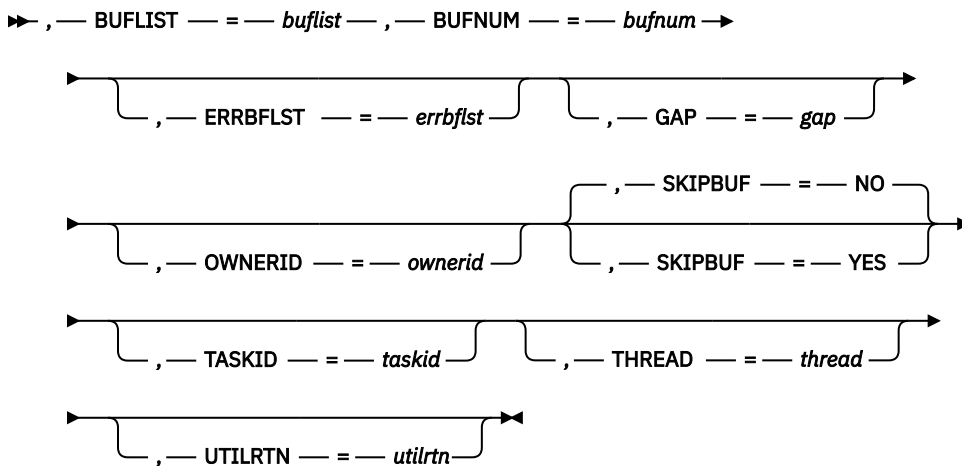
, BUFLIST = *buflist* , BUFNUM = *bufnum*

, ERRBFLST = *errbflst*

, GAP = *gap*

, SKIPBUF = NO

, OWNERID = *ownerid*

, SKIPBUF = YES

, TASKID = *taskid*

, THREAD = *thread*

, UTILRTN = *utilrtn*